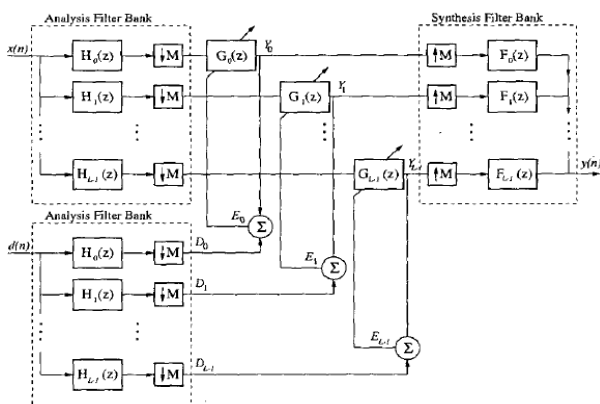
Analysis Filter Bank

Synthesis Filter Bank

$x(n)$

$H_0(z)$

$\downarrow M$

$G_0(z)$

$Y_0$

$\uparrow M$

$F_0(z)$

$H_1(z)$

$\downarrow M$

$G_1(z)$

$Y_1$

$\uparrow M$

$F_1(z)$

$H_{L-1}(z)$

$\downarrow M$

$G_{L-1}(z)$

$Y_{L-1}$

$\uparrow M$

$F_{L-1}(z)$

$y(n)$

$E_0$

$\Sigma$

Analysis Filter Bank

$d(n)$

$H_0(z)$

$\downarrow M$

$D_0$

$E_1$

$\Sigma$

$H_1(z)$

$\downarrow M$

$D_1$

$E_{L-1}$

$\Sigma$

$H_{L-1}(z)$

$\downarrow M$

$D_{L-1}$